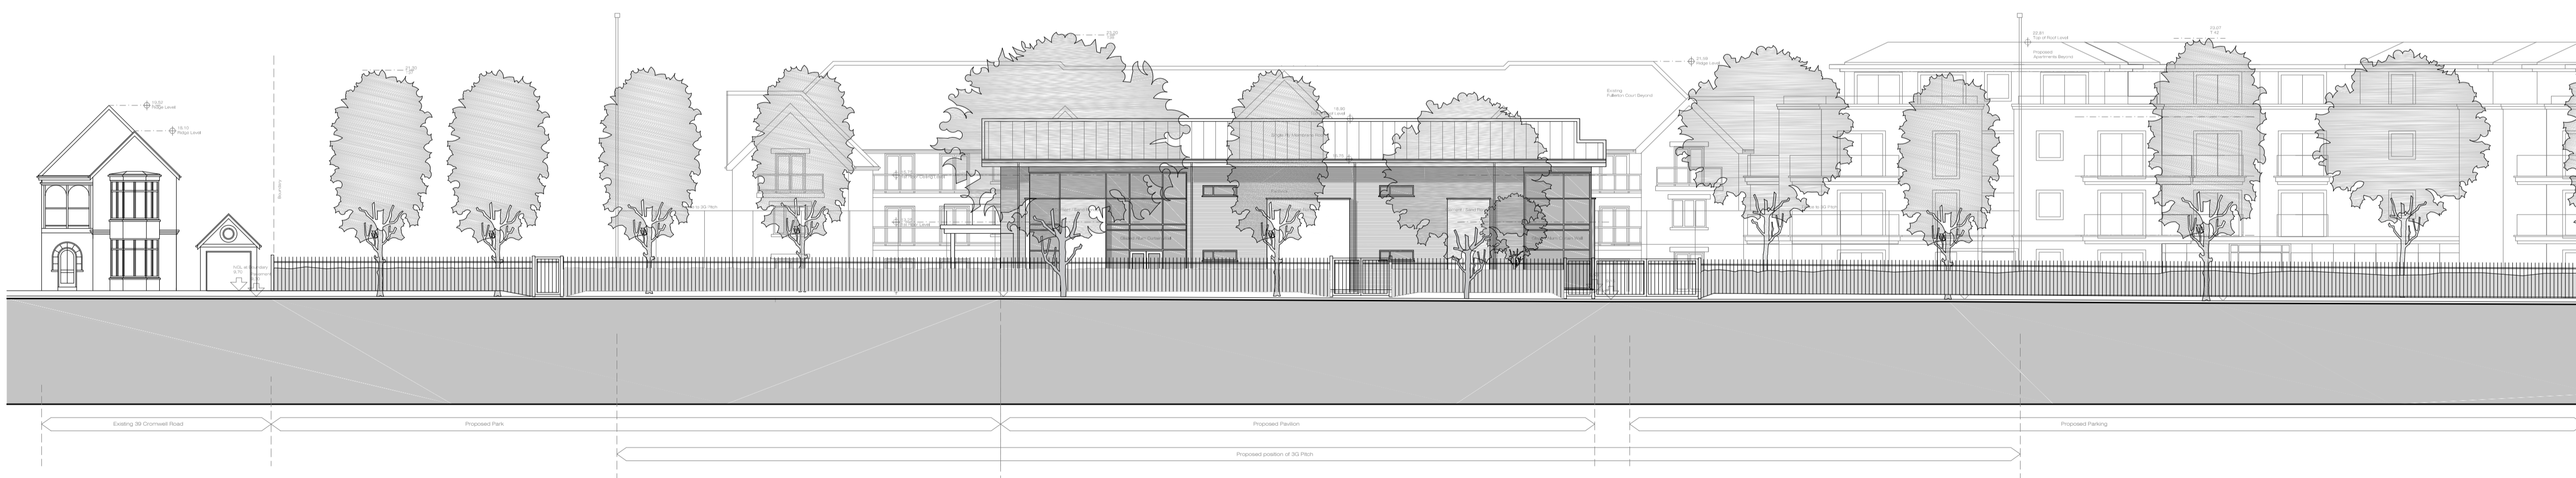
Existing 39 Cromwell Road

Proposed Park

Proposed Pavilion

Proposed Parking

Proposed position of 3G Pitch

Ridge Level

Ridge Level

Existing Fullerton Court Beyond

Top of Roof Level

Proposed Apartments Beyond

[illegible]